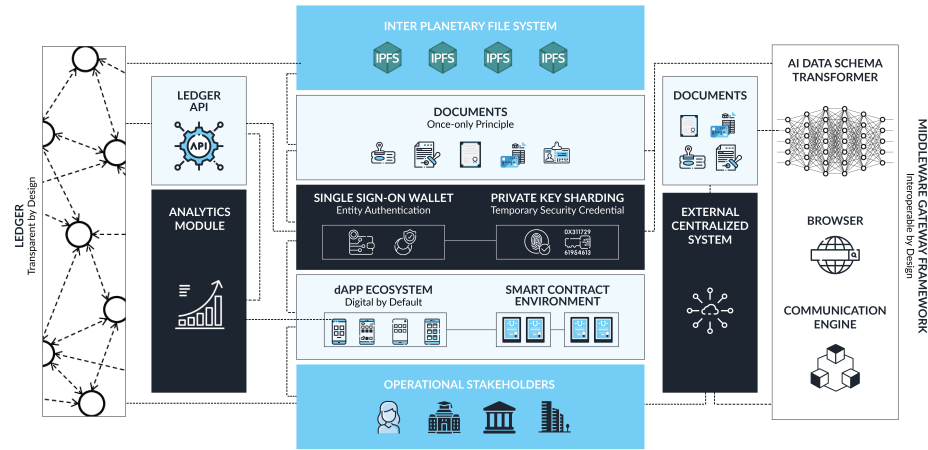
LEDGER
Transparent by Design

LEDGER API

API

ANALYTICS MODULE

INTER PLANETARY FILE SYSTEM

IPFS IPFS IPFS IPFS

DOCUMENTS
Once-only Principle

SINGLE SIGN-ON WALLET
Entity Authentication

PRIVATE KEY SHARDING
Temporary Security Credential

0X311729
61964612

dAPP ECOSYSTEM
Digital by Default

SMART CONTRACT ENVIRONMENT

OPERATIONAL STAKEHOLDERS

DOCUMENTS

EXTERNAL CENTRALIZED SYSTEM

AI DATA SCHEMA TRANSFORMER

BROWSER

COMMUNICATION ENGINE

MIDDLEWARE GATEWAY FRAMEWORK
Interoperable by Design